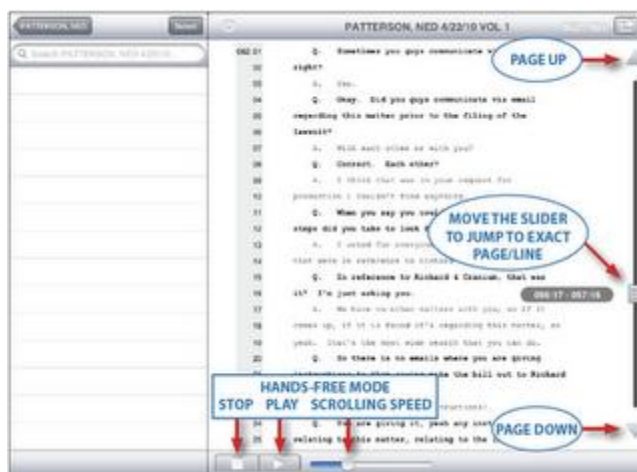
PATTERSON, NED

Select

Q Search PATTERSON, NED 4/22/10

PATTERSON, NED 4/22/10 VOL 1

PAGE UP

| | |
|---|---|
| 082:01 | Q. Sometimes you guys communicate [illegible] |
| 02 | right? |
| 03 | A. Yes. |
| 04 | Q. Okay. Did you guys communicate via email |
| 05 | regarding this matter prior to the filing of the |
| 06 | lawsuit? |
| 07 | A. With each other or with you? |
| 08 | Q. Correct. Each other? |
| 09 | A. I think that was in your request for |
| 10 | production I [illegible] |
| 11 | Q. When you say you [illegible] |
| 12 | steps did you take to look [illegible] |
| 13 | A. I asked for everyone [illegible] |
| 14 | that were in reference to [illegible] |
| 15 | Q. In reference to Richard & Cranium, that was |
| 16 | it? I'm just asking you. |
| 17 | A. We have no other matters with you, so if it |
| 18 | comes up, if it is found it's regarding this matter, so |
| 19 | yeah. That's the most sure search that you can do. |
| 20 | Q. So there is no emails where you are giving |
| 21 | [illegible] the bill out to Richard |
| 22 | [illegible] |
| 23 | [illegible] instructions? |
| 24 | Q. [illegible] are giving it, yeah any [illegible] |
| 25 | relating to this matter, relating to the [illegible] |

MOVE THE SLIDER TO JUMP TO EXACT PAGE/LINE

056:17 - 057:16

HANDS-FREE MODE

STOP PLAY SCROLLING SPEED

PAGE DOWN